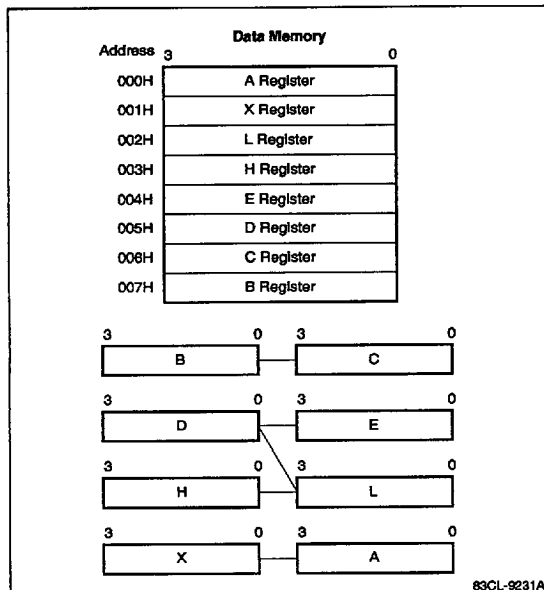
Data Memory

| Address | 3 &nbsp;&nbsp;&nbsp;&nbsp;&nbsp;&nbsp; 0 |
|---|---|
| 000H | A Register |
| 001H | X Register |
| 002H | L Register |
| 003H | H Register |
| 004H | E Register |
| 005H | D Register |
| 006H | C Register |
| 007H | B Register |

3 0 3 0
B C

3 0 3 0
D E

3 0 3 0
H L

3 0 3 0
X A

83CL-9231A